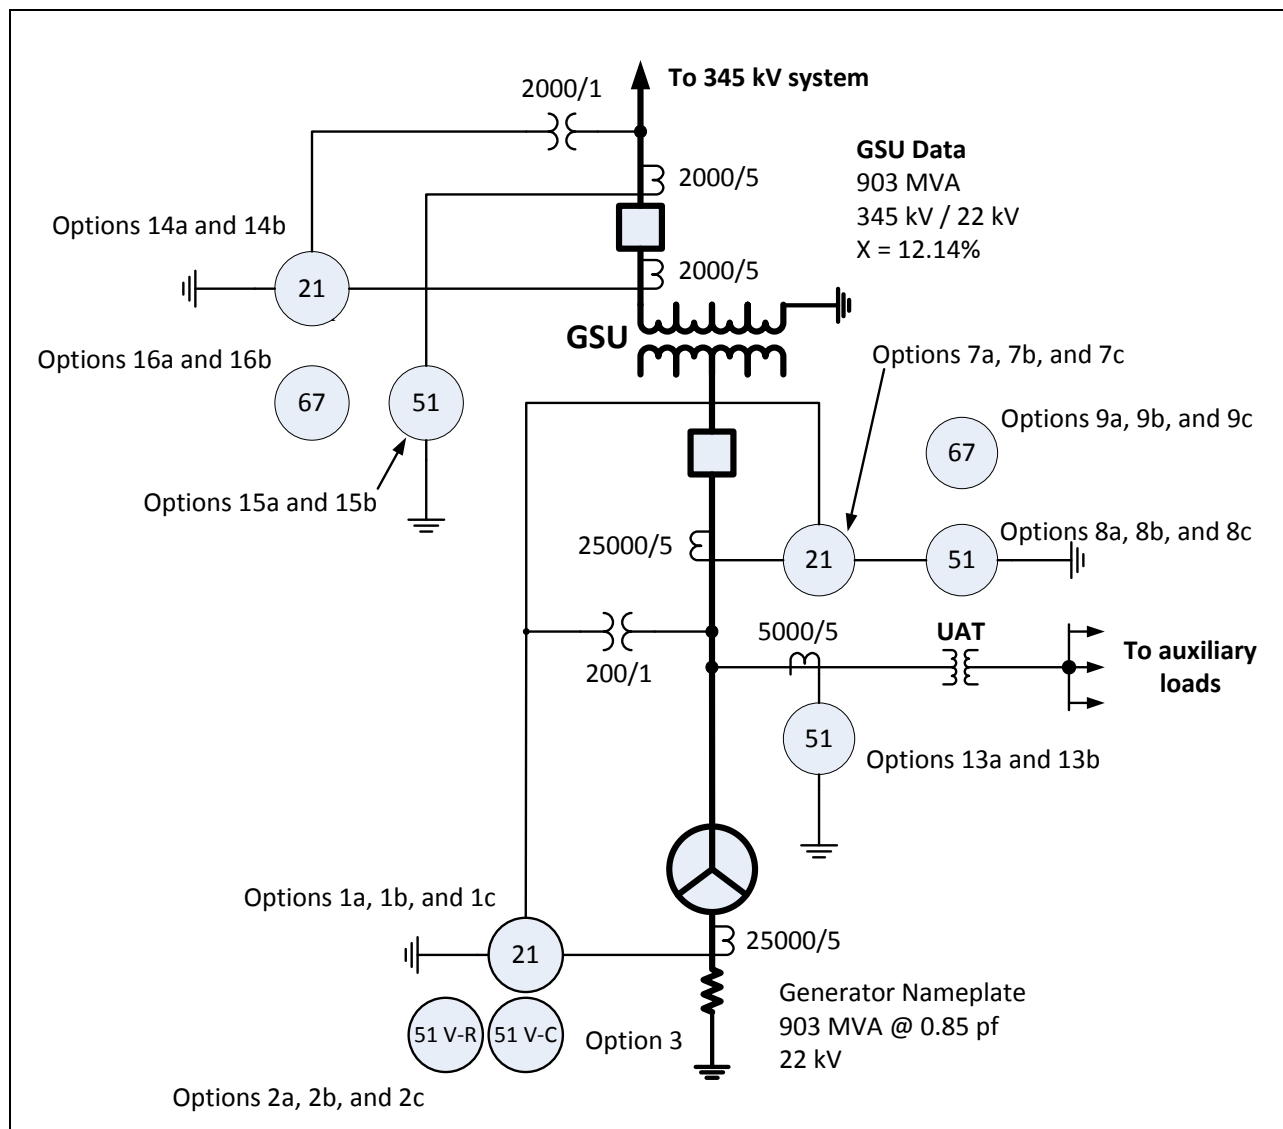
To 345 kV system

2000/1

2000/5

GSU Data
903 MVA
345 kV / 22 kV
X = 12.14%

Options 14a and 14b

21

2000/5

GSU

Options 16a and 16b

67

51

Options 7a, 7b, and 7c

Options 9a, 9b, and 9c

67

Options 15a and 15b

25000/5

21

51

Options 8a, 8b, and 8c

5000/5

UAT

To auxiliary loads

200/1

51

Options 13a and 13b

Options 1a, 1b, and 1c

21

25000/5

Generator Nameplate
903 MVA @ 0.85 pf
22 kV

51 V-R

51 V-C

Option 3

Options 2a, 2b, and 2c